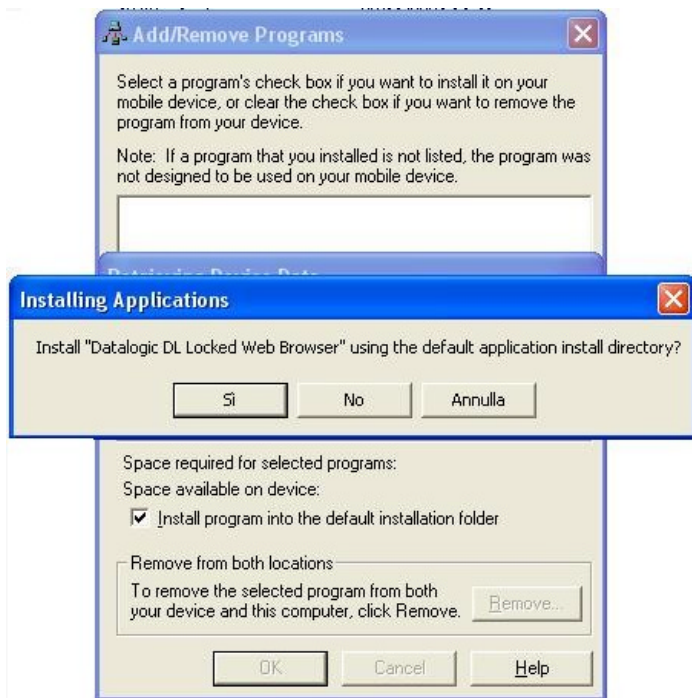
Add/Remove Programs

Select a program's check box if you want to install it on your mobile device, or clear the check box if you want to remove the program from your device.

Note: If a program that you installed is not listed, the program was not designed to be used on your mobile device.

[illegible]

Installing Applications

Install "Datalogic DL Locked Web Browser" using the default application install directory?

Sì
No
Annulla

Space required for selected programs:
Space available on device:

Install program into the default installation folder

Remove from both locations
To remove the selected program from both your device and this computer, click Remove.
Remove...

OK
Cancel
Help